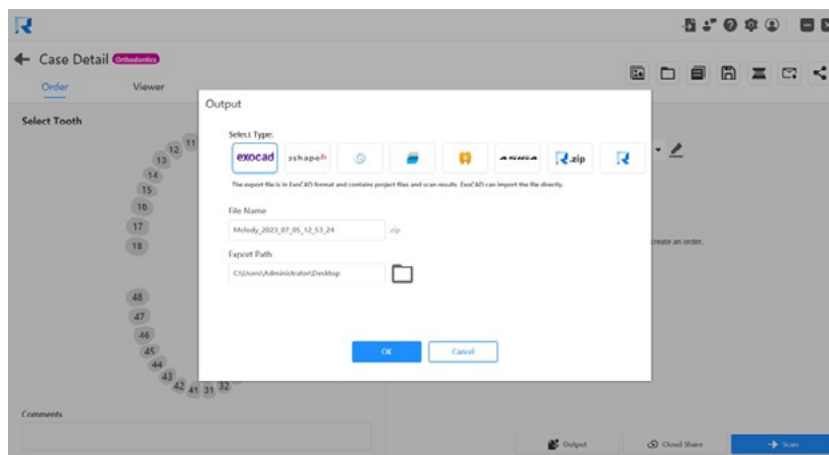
Case Detail Orthodontics

Order Viewer

Select Tooth

11 12 13 14 15 16 17 18

48 47 46 45 44 43 42 41 31 32

Comments

Output

Select Type:

exocad 3shape ASIGA .zip

The export file is in ExoCAD format and contains project files and scan results. ExoCAD can import the file directly.

File Name

Melody_2023_07_05_12_53_24 .zip

Export Path

C:\Users\Administrator\Desktop

OK Cancel

create an order.

Output Cloud Share Scan